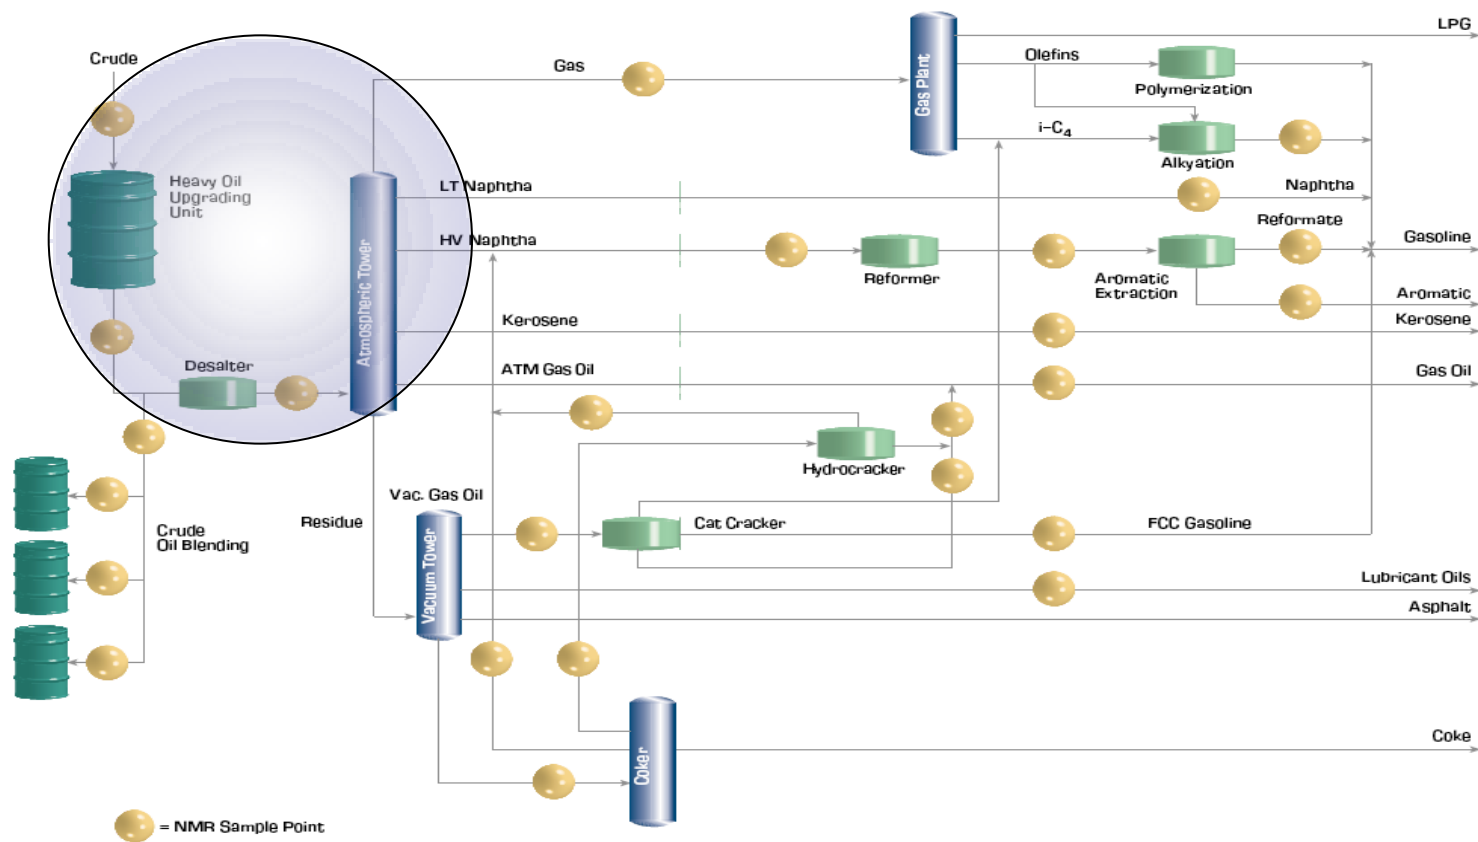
Crude

Heavy Oil Upgrading Unit

Desalter

Atmospheric Tower

Gas

Gas Plant

LPG

Olefins

Polymerization

i-$C_4$

Alkylation

LT Naphtha

Naphtha

Reformate

HV Naphtha

Reformer

Gasoline

Aromatic Extraction

Aromatic

Kerosene

Kerosene

ATM Gas Oil

Gas Oil

Hydrocracker

Crude Oil Blending

Residue

Vac. Gas Oil

Vacuum Tower

Cat Cracker

FCC Gasoline

Lubricant Oils

Asphalt

Coker

Coke

= NMR Sample Point